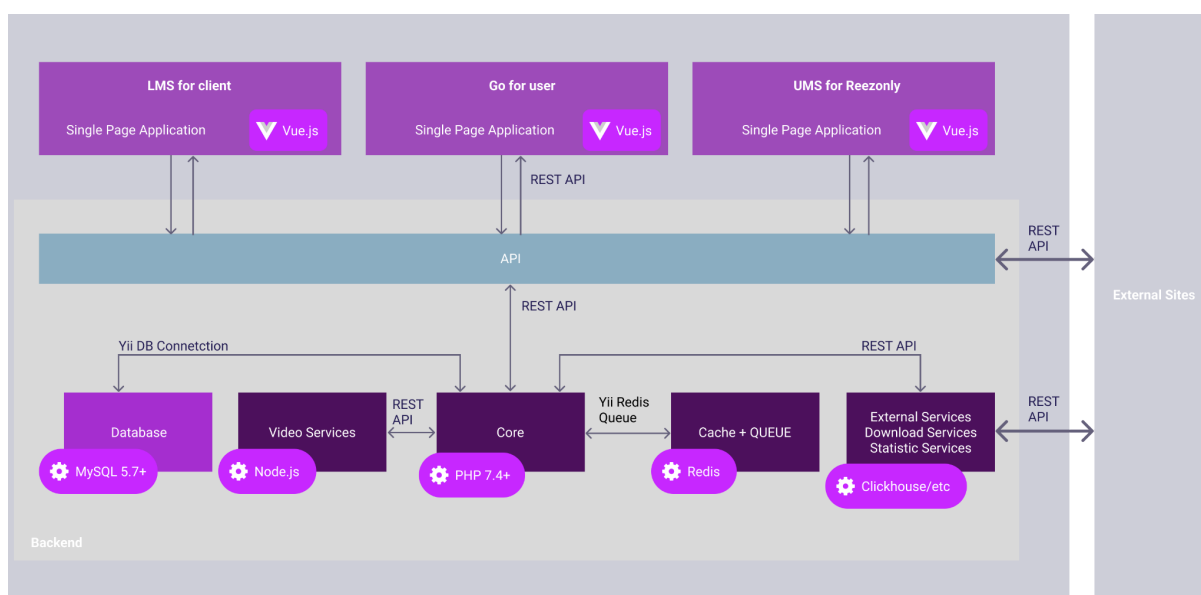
LMS for client

Single Page Application

Vue.js

Go for user

Single Page Application

Vue.js

UMS for Reezonly

Single Page Application

Vue.js

REST API

REST API

API

External Sites

REST API

Yii DB Connetction

REST API

Database

MySQL 5.7+

Video Services

Node.js

REST API

Core

PHP 7.4+

Yii Redis Queue

Cache + QUEUE

Redis

External Services
Download Services
Statistic Services

Clickhouse/etc

REST API

Backend